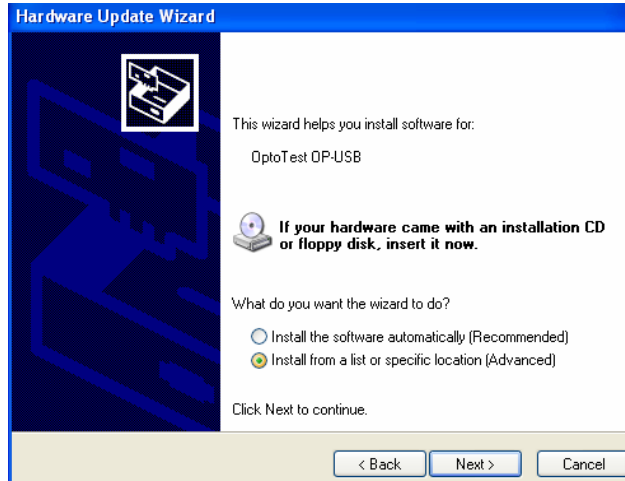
Hardware Update Wizard

This wizard helps you install software for:

OptoTest OP-USB

If your hardware came with an installation CD or floppy disk, insert it now.

What do you want the wizard to do?

Install the software automatically (Recommended)

Install from a list or specific location (Advanced)

Click Next to continue.

< Back

Next >

Cancel